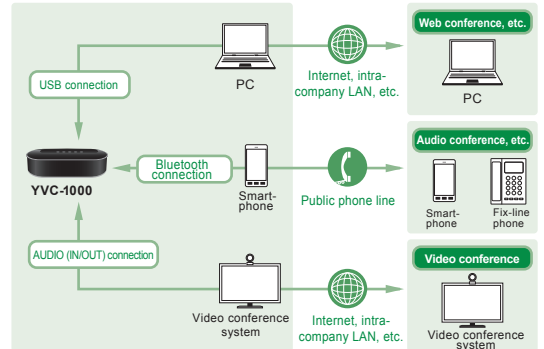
USB connection

PC

Internet, intra-company LAN, etc.

Web conference, etc.

PC

YVC-1000

Bluetooth connection

Smart-phone

Public phone line

Audio conference, etc.

Smart-phone

Fix-line phone

AUDIO (IN/OUT) connection

Video conference system

Internet, intra-company LAN, etc.

Video conference

Video conference system